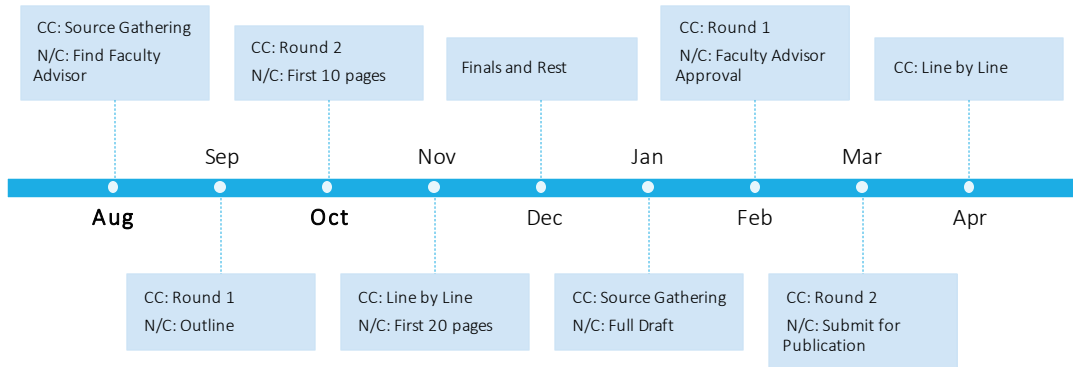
CC: Source Gathering
N/C: Find Faculty Advisor

CC: Round 2
N/C: First 10 pages

Finals and Rest

CC: Round 1
N/C: Faculty Advisor Approval

CC: Line by Line

Sep

Nov

Jan

Mar

Aug

Oct

Dec

Feb

Apr

CC: Round 1
N/C: Outline

CC: Line by Line
N/C: First 20 pages

CC: Source Gathering
N/C: Full Draft

CC: Round 2
N/C: Submit for Publication